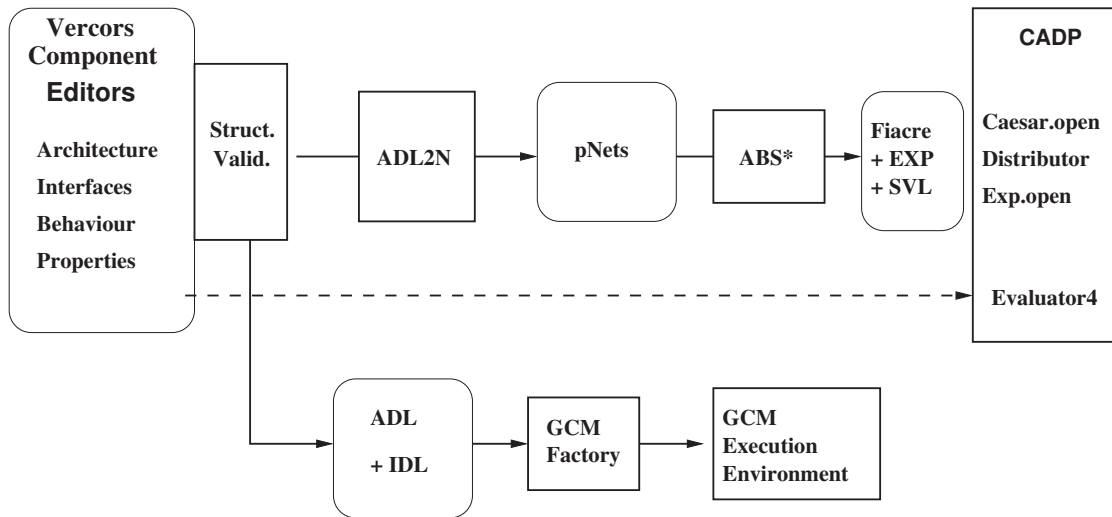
Vercors Component Editors

Architecture
Interfaces
Behaviour
Properties

Struct. Valid.

ADL2N

pNets

ABS*

Fiacre
+ EXP
+ SVL

CADP

Caesar.open
Distributor
Exp.open

Evaluator4

ADL
+ IDL

GCM Factory

GCM Execution Environment